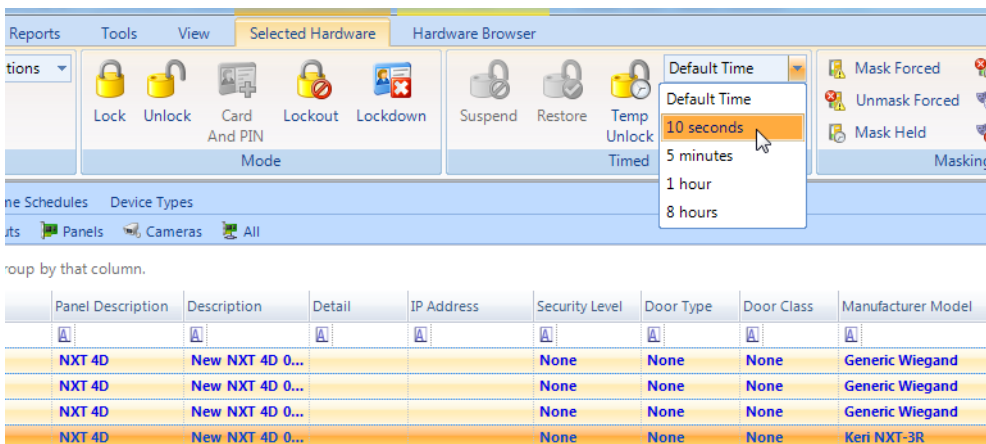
Reports Tools View Selected Hardware Hardware Browser

tions

Lock Unlock Card And PIN Lockout Lockdown

Mode

Suspend Restore Temp Unlock

Timed

Default Time

Default Time
10 seconds
5 minutes
1 hour
8 hours

Mask Forced
Unmask Forced
Mask Held

Maskin

ne Schedules Device Types

uts Panels Cameras All

roup by that column.

| Panel Description | Description | Detail | IP Address | Security Level | Door Type | Door Class | Manufacturer Model |
|---|---|---|---|---|---|---|---|
| NXT 4D | New NXT 4D 0... | | | None | None | None | Generic Wiegand |
| NXT 4D | New NXT 4D 0... | | | None | None | None | Generic Wiegand |
| NXT 4D | New NXT 4D 0... | | | None | None | None | Generic Wiegand |
| NXT 4D | New NXT 4D 0... | | | None | None | None | Keri NXT-3R |